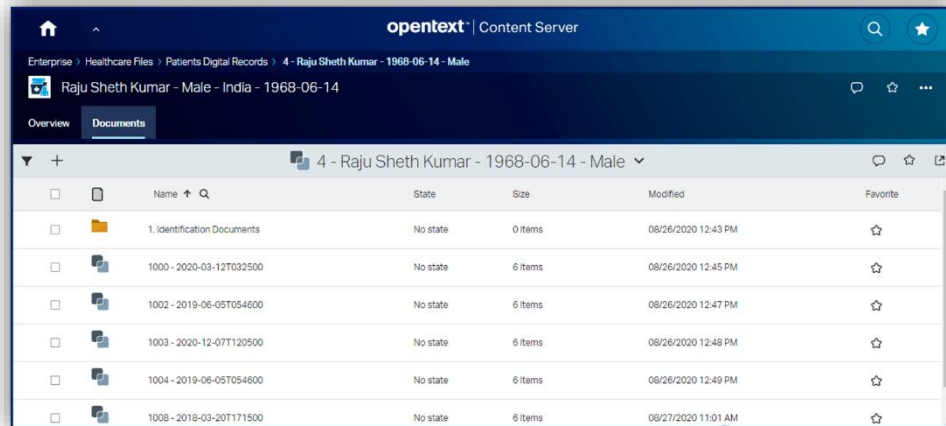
opentext™ | Content Server

Enterprise › Healthcare Files › Patients Digital Records › 4 - Raju Sheth Kumar - 1968-06-14 - Male

Raju Sheth Kumar - Male - India - 1968-06-14

Overview Documents

4 - Raju Sheth Kumar - 1968-06-14 - Male

| Name | State | Size | Modified | Favorite |
|---|---|---|---|---|
| 1. Identification Documents | No state | 0 Items | 08/26/2020 12:43 PM | |
| 1000 - 2020-03-12T032500 | No state | 6 Items | 08/26/2020 12:45 PM | |
| 1002 - 2019-06-05T054600 | No state | 6 Items | 08/26/2020 12:47 PM | |
| 1003 - 2020-12-07T120500 | No state | 6 Items | 08/26/2020 12:48 PM | |
| 1004 - 2019-06-05T054600 | No state | 6 Items | 08/26/2020 12:49 PM | |
| 1008 - 2018-03-20T171500 | No state | 6 Items | 08/27/2020 11:01 AM | |